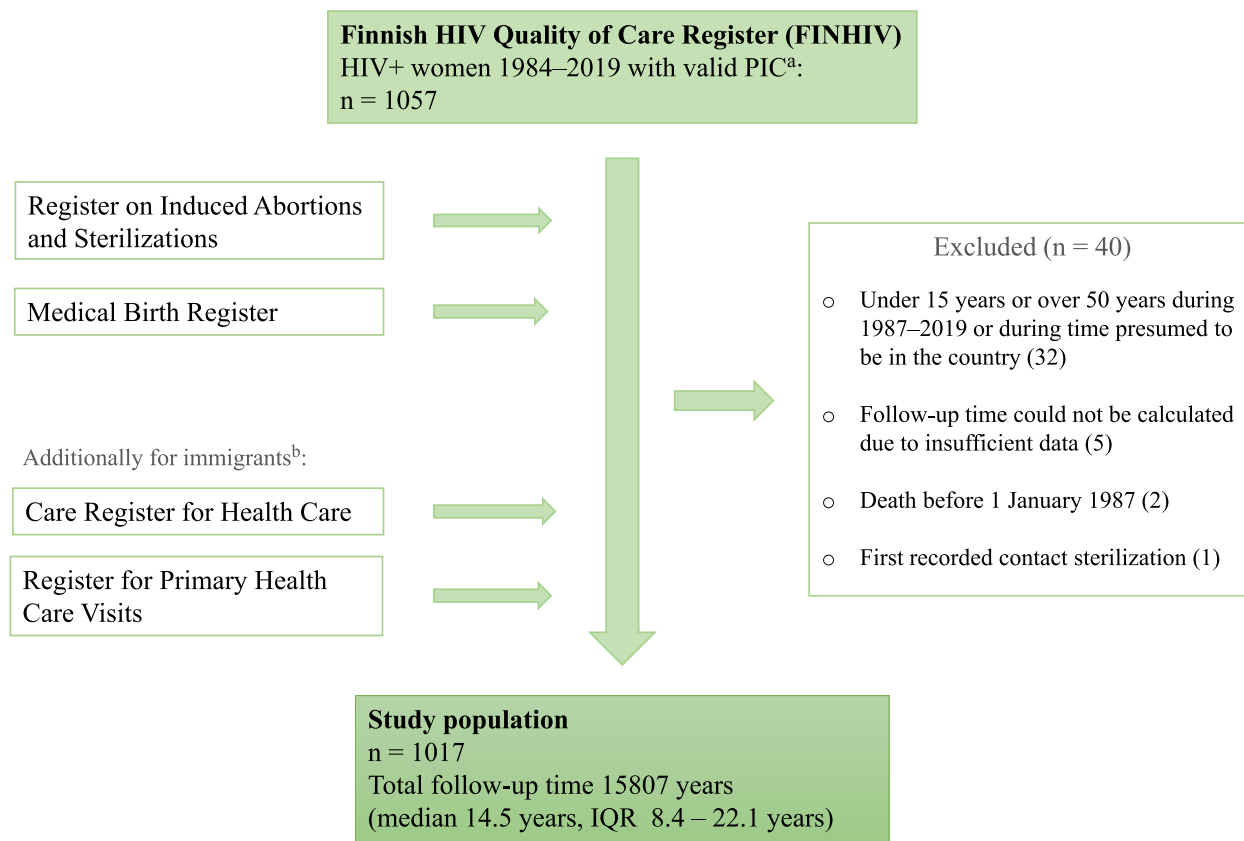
**Finnish HIV Quality of Care Register (FINHIV)**
HIV+ women 1984–2019 with valid PIC$^{a}$:
n = 1057

Register on Induced Abortions and Sterilizations

Medical Birth Register

Additionally for immigrants$^{b}$:

Care Register for Health Care

Register for Primary Health Care Visits

Excluded (n = 40)

o Under 15 years or over 50 years during 1987–2019 or during time presumed to be in the country (32)

o Follow-up time could not be calculated due to insufficient data (5)

o Death before 1 January 1987 (2)

o First recorded contact sterilization (1)

**Study population**
n = 1017
Total follow-up time 15807 years
(median 14.5 years, IQR 8.4 – 22.1 years)